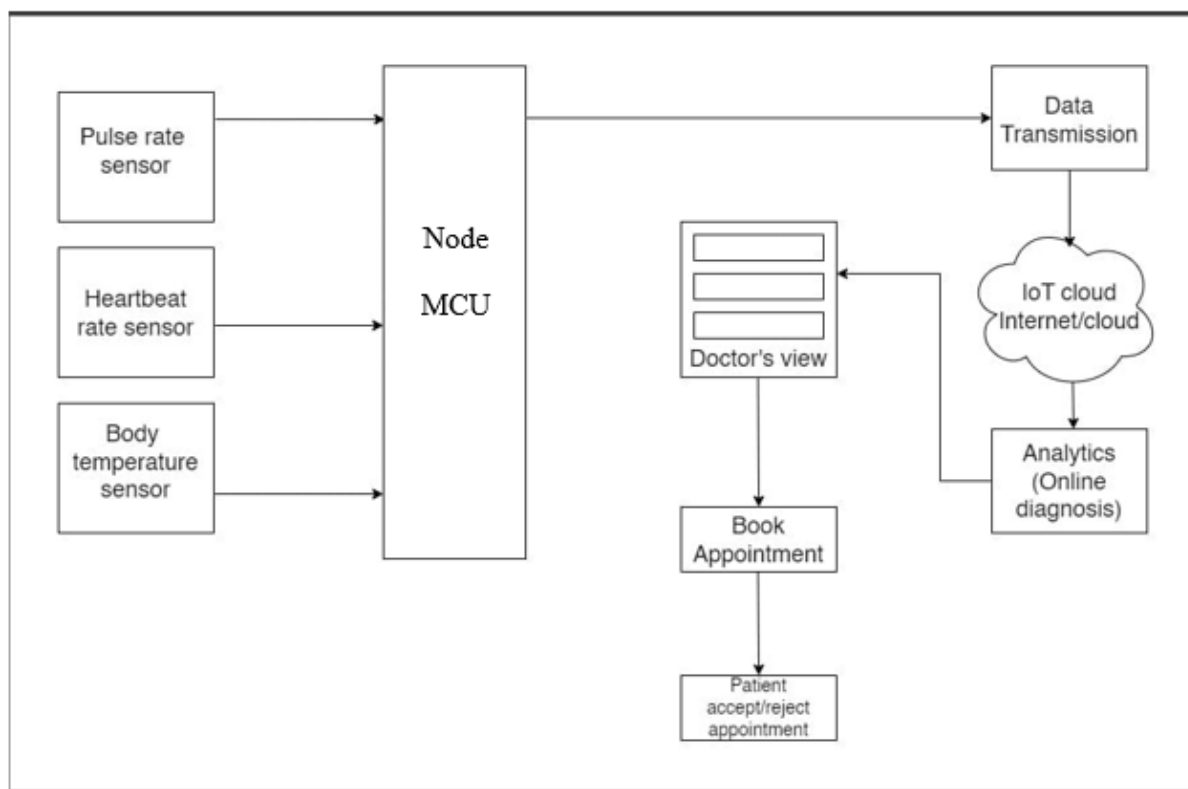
Pulse rate sensor

Heartbeat rate sensor

Body temperature sensor

Node MCU

Data Transmission

IoT cloud Internet/cloud

Doctor's view

Analytics (Online diagnosis)

Book Appointment

Patient accept/reject appointment